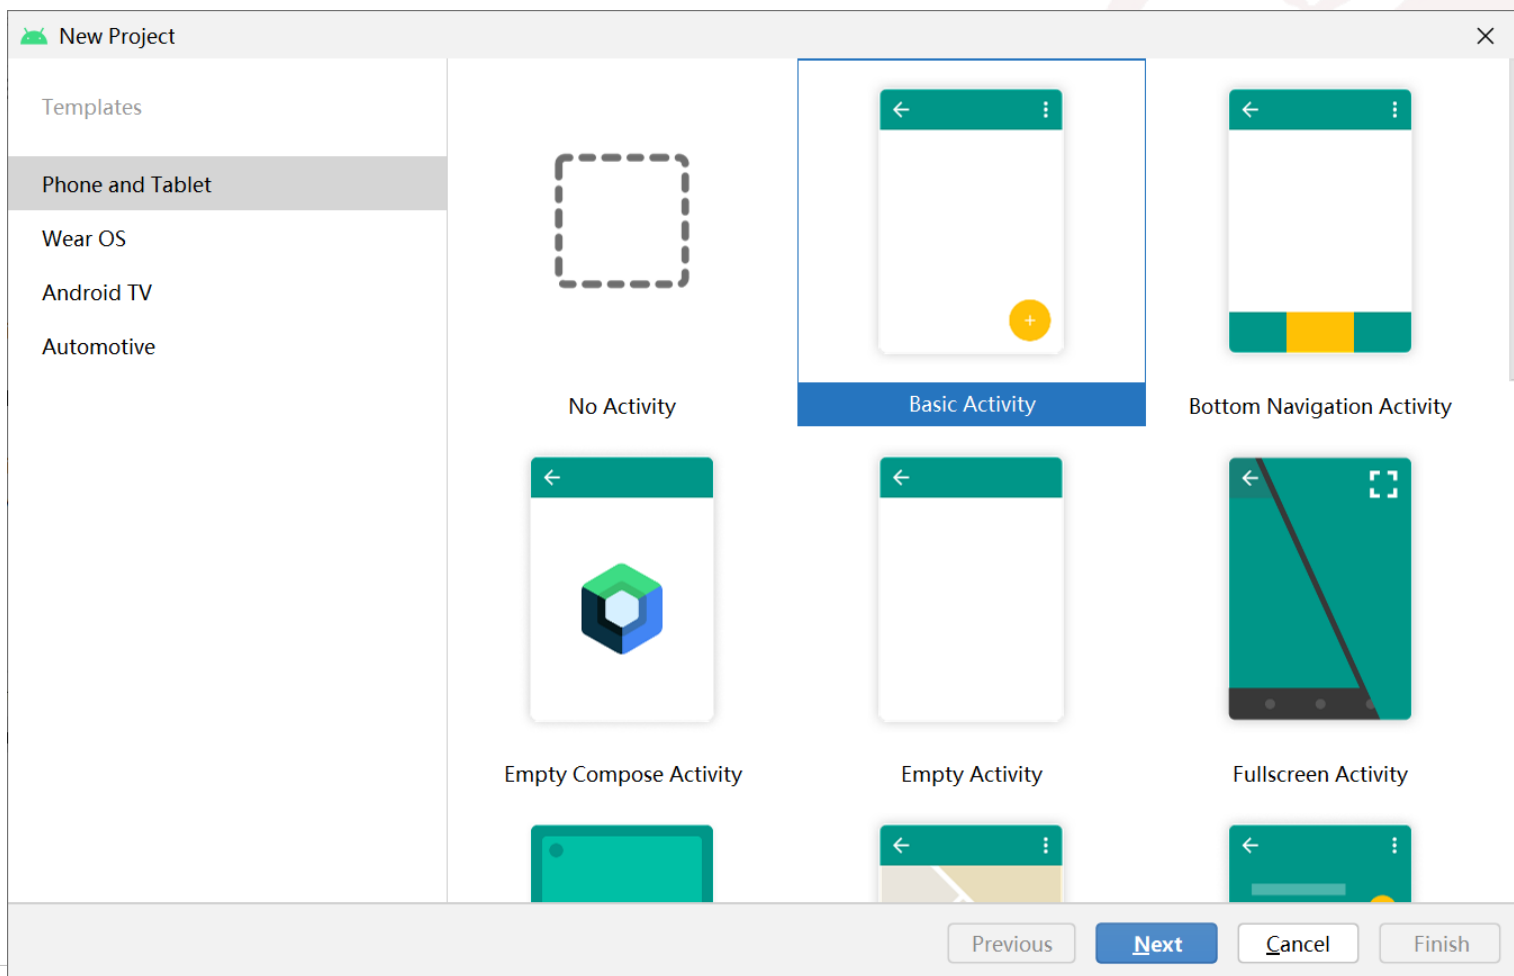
New Project

Templates

Phone and Tablet

Wear OS

Android TV

Automotive

No Activity

Basic Activity

Bottom Navigation Activity

Empty Compose Activity

Empty Activity

Fullscreen Activity

Previous

Next

Cancel

Finish